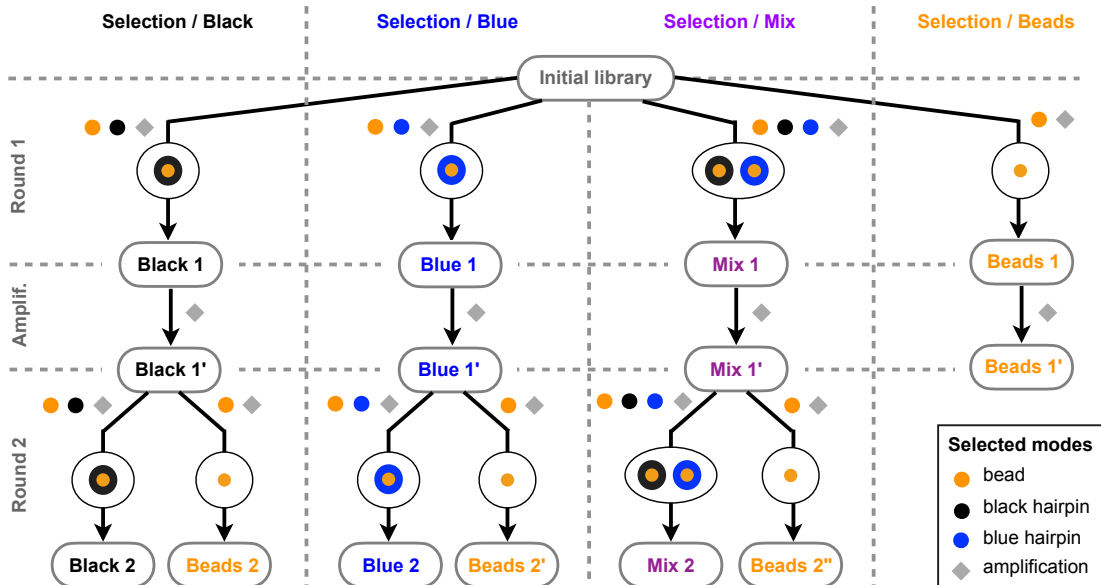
Selection / Black
Selection / Blue
Selection / Mix
Selection / Beads

Initial library

Round 1

Black 1
Blue 1
Mix 1
Beads 1

Amplif.

Black 1'
Blue 1'
Mix 1'
Beads 1'

Round 2

Black 2
Beads 2
Blue 2
Beads 2'
Mix 2
Beads 2''

Selected modes
bead
black hairpin
blue hairpin
amplification